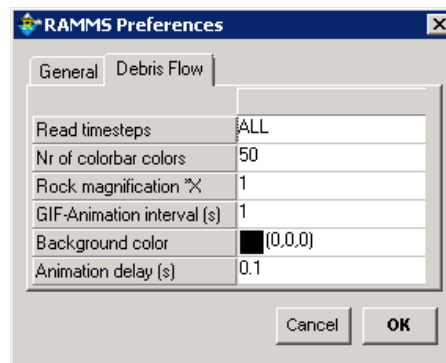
RAMMS Preferences

General | Debris Flow

| | |
|---|---|
| Read timesteps | ALL |
| Nr of colorbar colors | 50 |
| Rock magnification *X | 1 |
| GIF-Animation interval (s) | 1 |
| Background color | (0,0,0) |
| Animation delay (s) | 0.1 |

Cancel OK